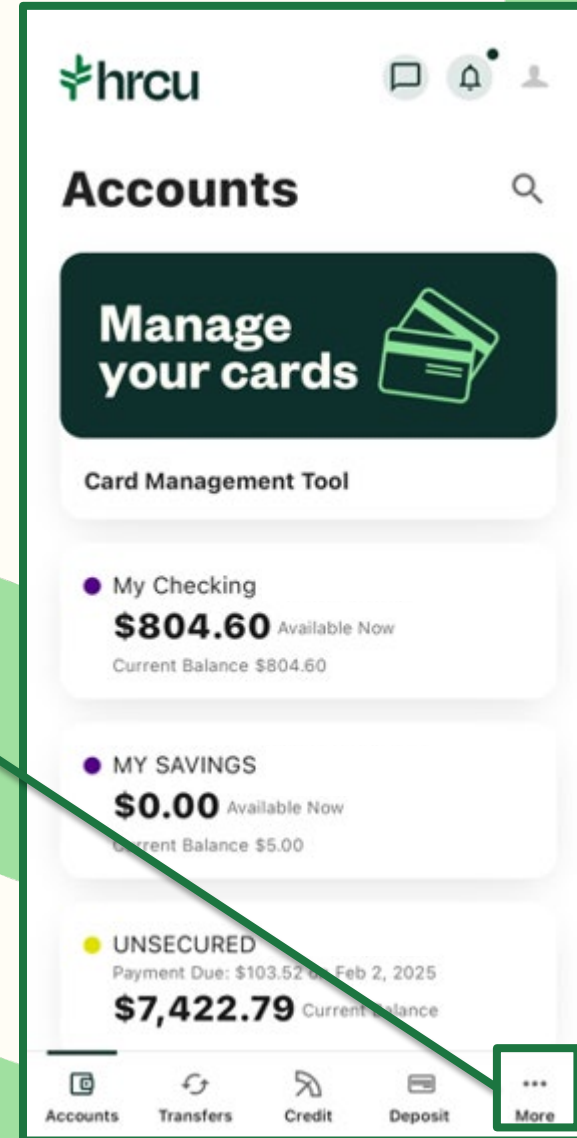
hrcu

Accounts

Manage your cards

Card Management Tool

My Checking
$804.60 Available Now
Current Balance $804.60

MY SAVINGS
$0.00 Available Now
C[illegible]rent Balance $5.00

UNSECURED
Payment Due: $103.52 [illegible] Feb 2, 2025
$7,422.79 Current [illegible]lance

Accounts
Transfers
Credit
Deposit
More